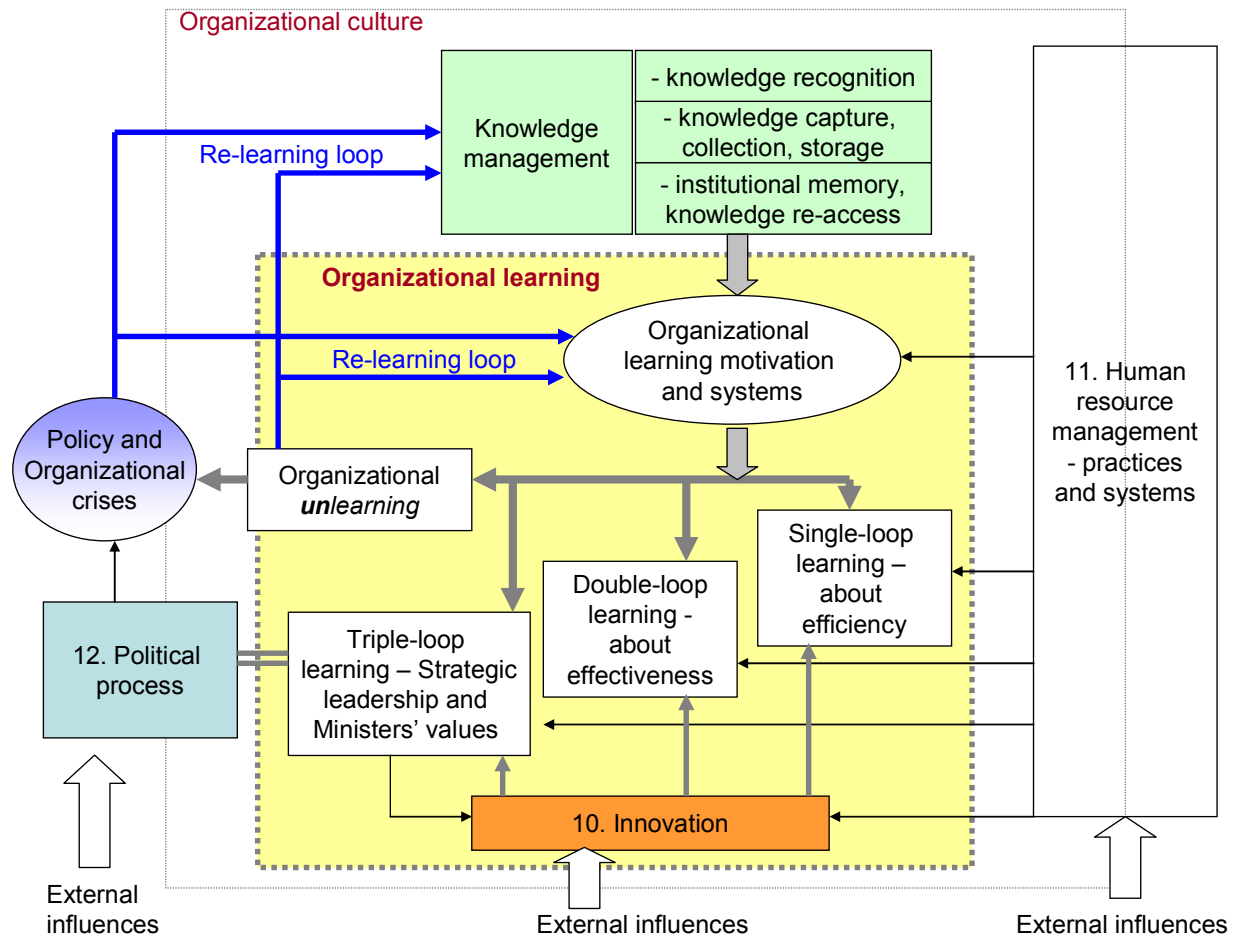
Organizational culture

Knowledge management

- knowledge recognition

- knowledge capture, collection, storage

- institutional memory, knowledge re-access

Re-learning loop

Organizational learning

Organizational learning motivation and systems

Re-learning loop

11. Human resource management - practices and systems

Policy and Organizational crises

Organizational *unlearning*

Single-loop learning – about efficiency

Double-loop learning - about effectiveness

Triple-loop learning – Strategic leadership and Ministers' values

12. Political process

10. Innovation

External influences

External influences

External influences